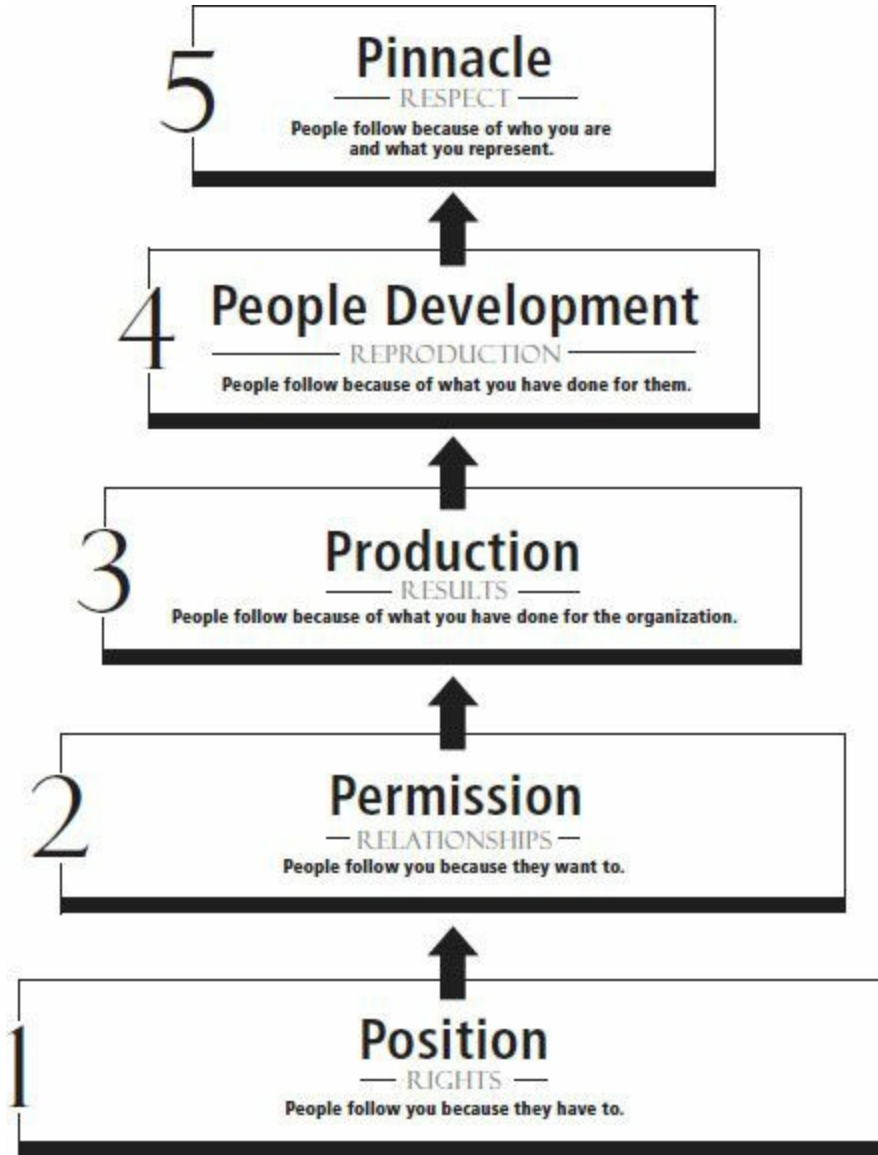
5
Pinnacle
RESPECT
People follow because of who you are and what you represent.

4
People Development
REPRODUCTION
People follow because of what you have done for them.

3
Production
RESULTS
People follow because of what you have done for the organization.

2
Permission
RELATIONSHIPS
People follow you because they want to.

1
Position
RIGHTS
People follow you because they have to.